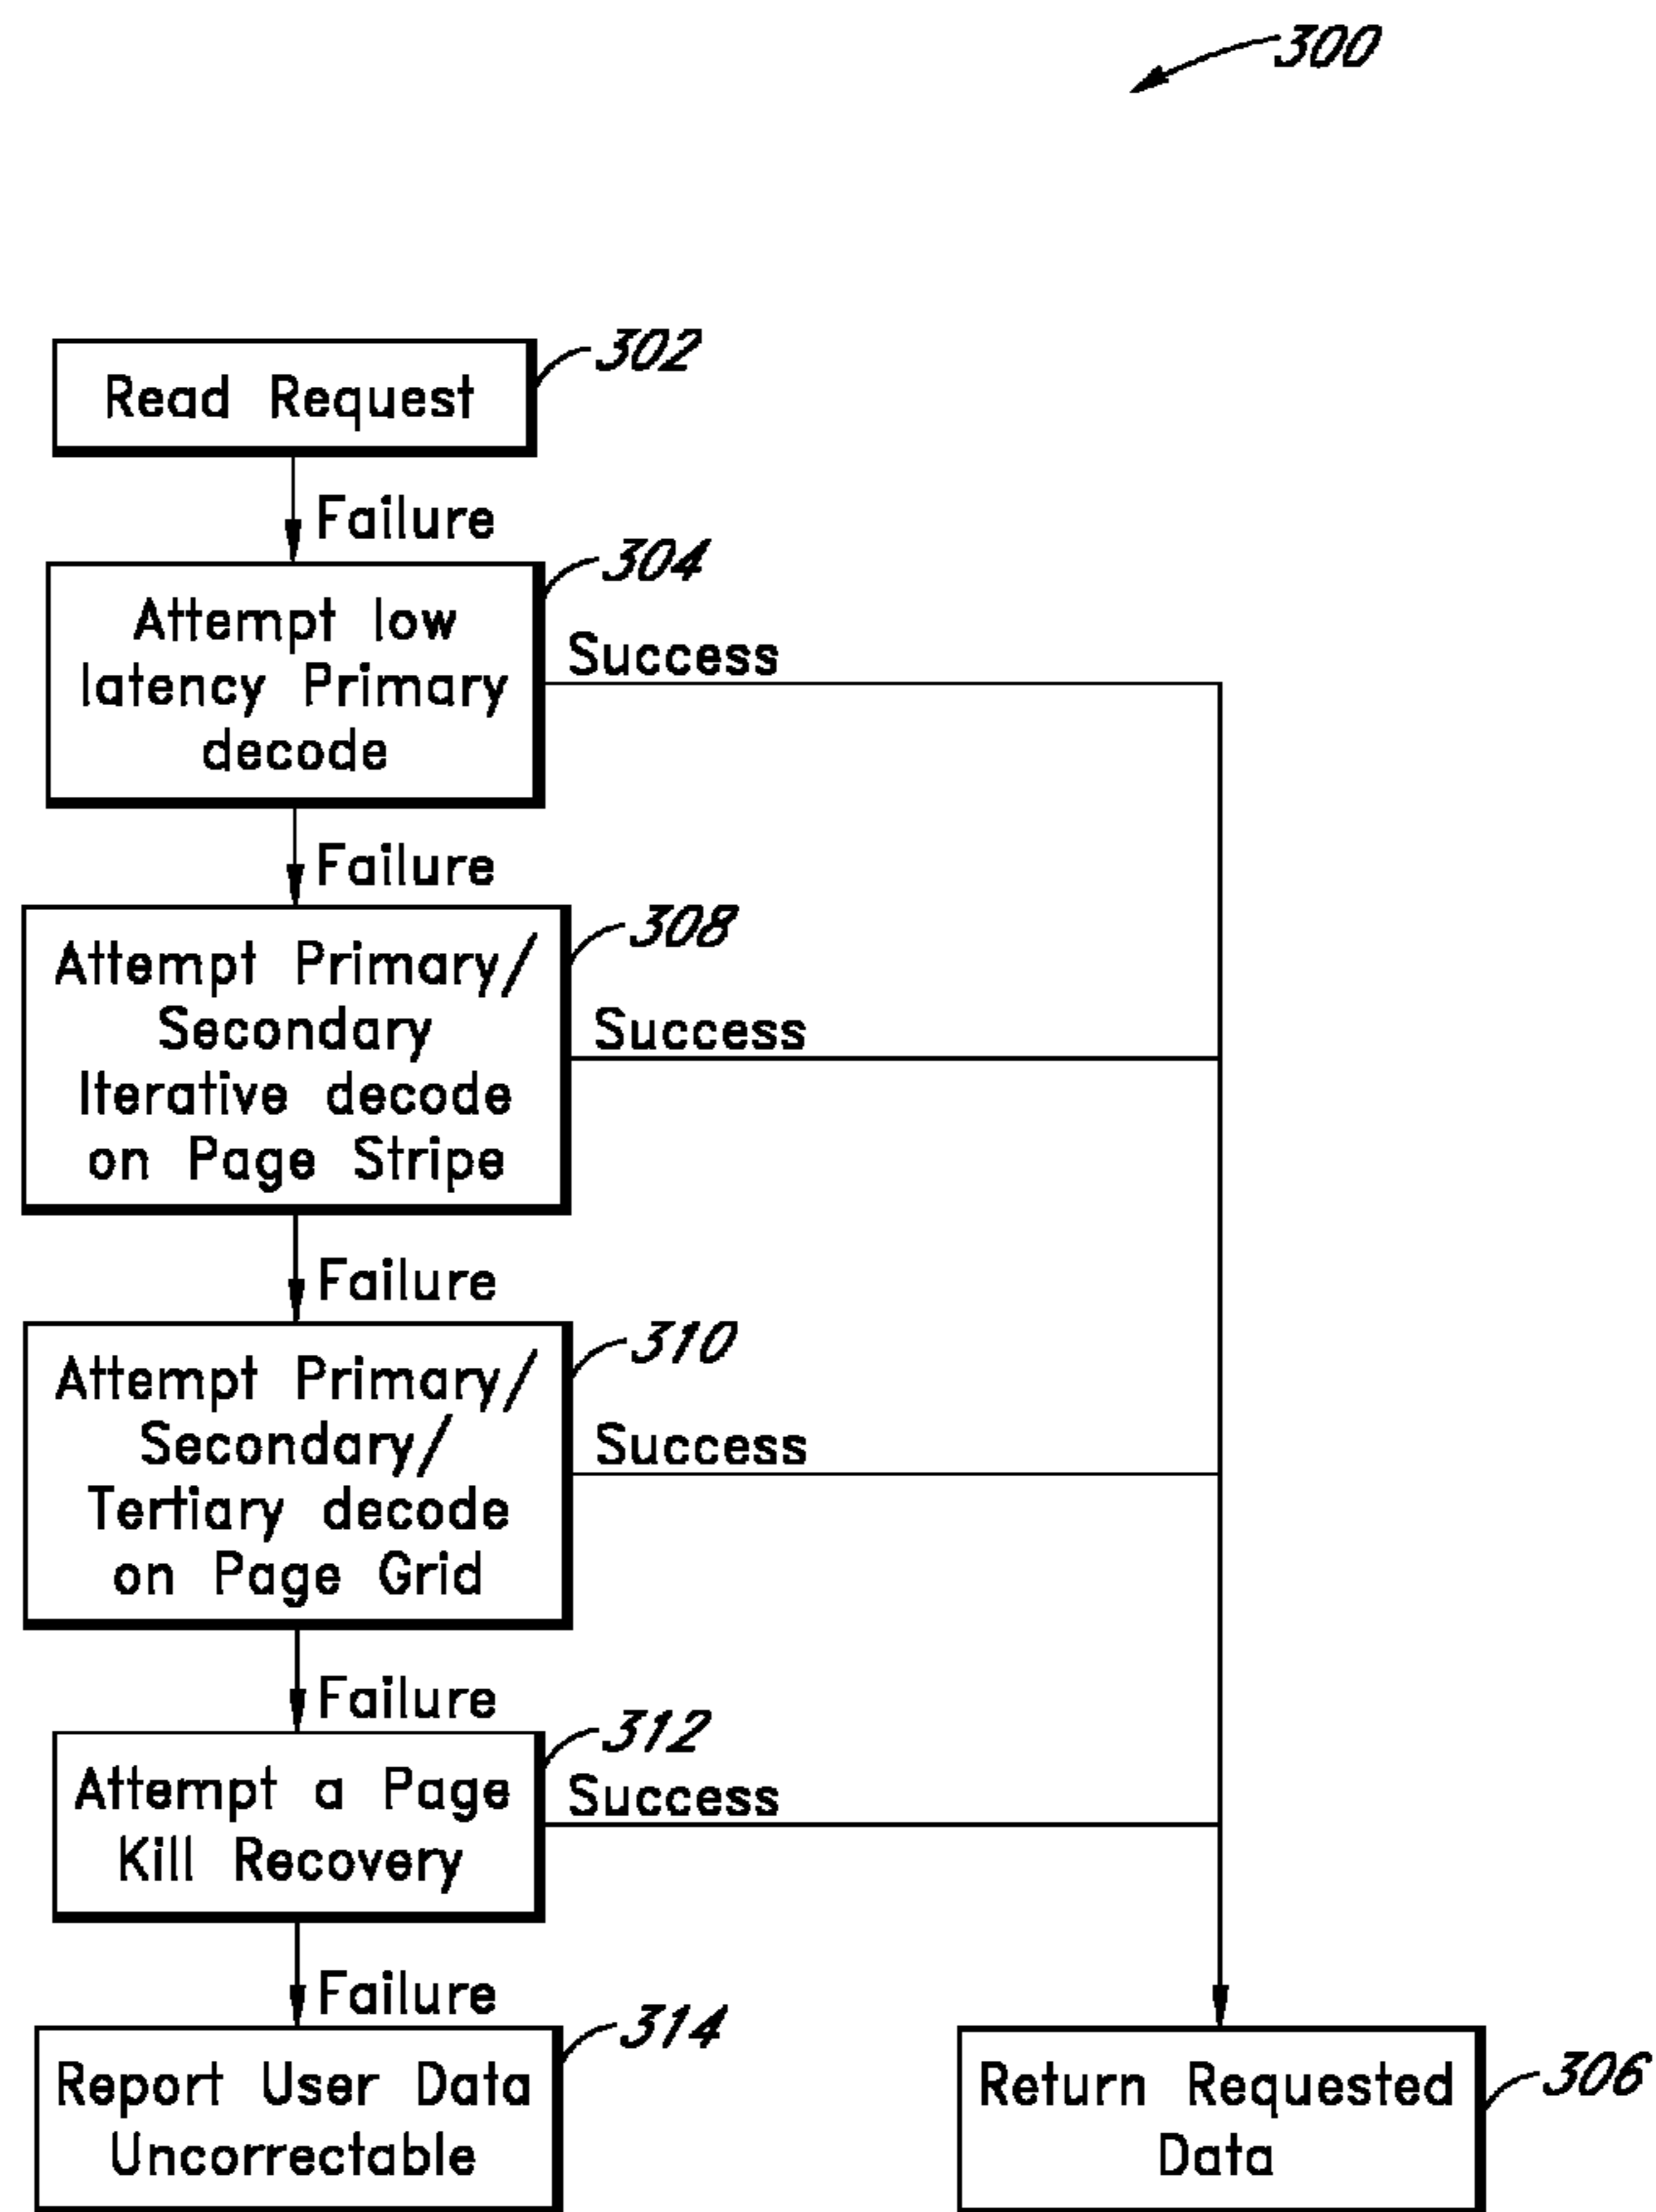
300

Read Request 302

Failure

Attempt low latency Primary decode 304

Success

Failure

Attempt Primary/ Secondary Iterative decode on Page Stripe 308

Success

Failure

Attempt Primary/ Secondary/ Tertiary decode on Page Grid 310

Success

Failure

Attempt a Page Kill Recovery 312

Success

Failure

Report User Data Uncorrectable 314

Return Requested Data 306